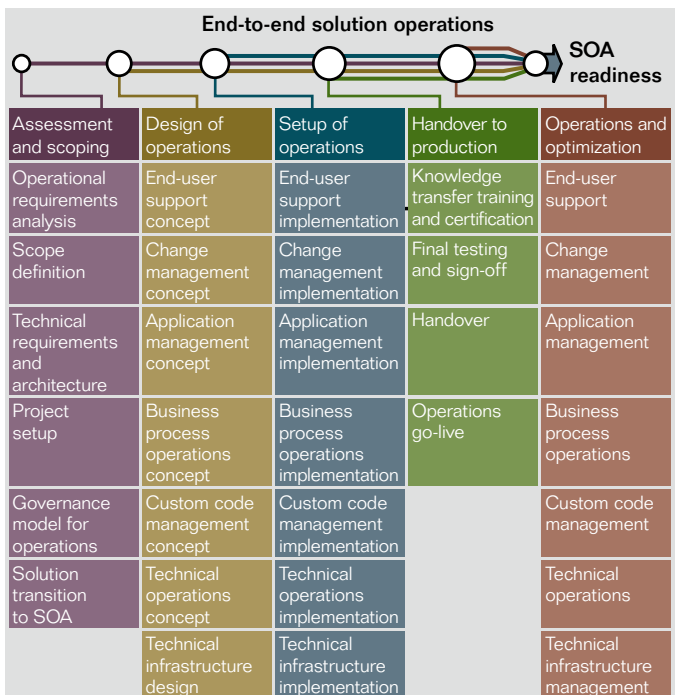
End-to-end solution operations

SOA readiness

| Assessment and scoping | Design of operations | Setup of operations | Handover to production | Operations and optimization |
|---|---|---|---|---|
| Operational requirements analysis | End-user support concept | End-user support implementation | Knowledge transfer training and certification | End-user support |
| Scope definition | Change management concept | Change management implementation | Final testing and sign-off | Change management |
| Technical requirements and architecture | Application management concept | Application management implementation | Handover | Application management |
| Project setup | Business process operations concept | Business process operations implementation | Operations go-live | Business process operations |
| Governance model for operations | Custom code management concept | Custom code management implementation | | Custom code management |
| Solution transition to SOA | Technical operations concept | Technical operations implementation | | Technical operations |
| | Technical infrastructure design | Technical infrastructure implementation | | Technical infrastructure management |